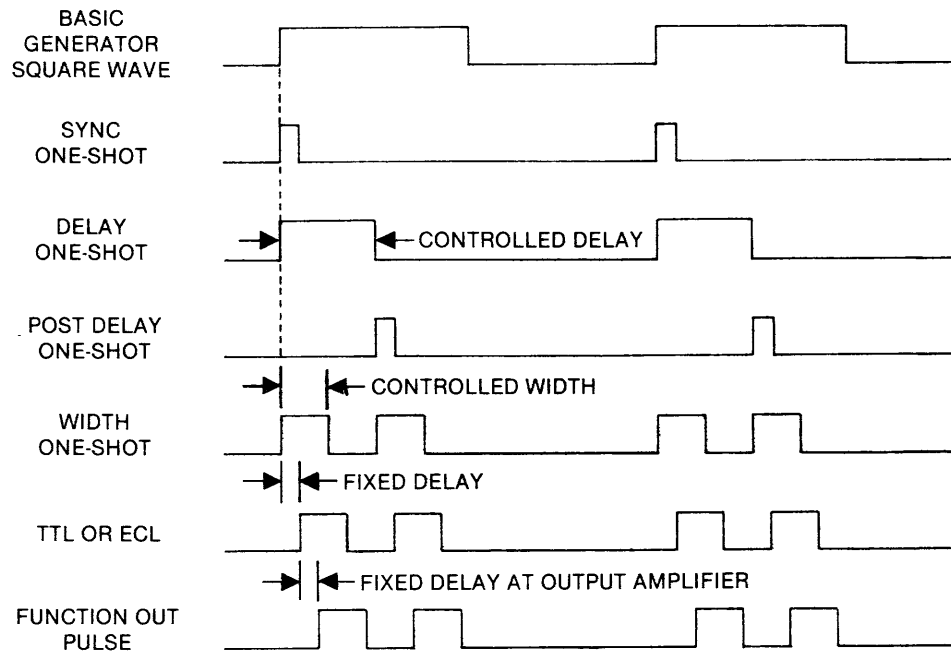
BASIC GENERATOR SQUARE WAVE

SYNC ONE-SHOT

DELAY ONE-SHOT

CONTROLLED DELAY

POST DELAY ONE-SHOT

CONTROLLED WIDTH

WIDTH ONE-SHOT

FIXED DELAY

TTL OR ECL

FIXED DELAY AT OUTPUT AMPLIFIER

FUNCTION OUT PULSE